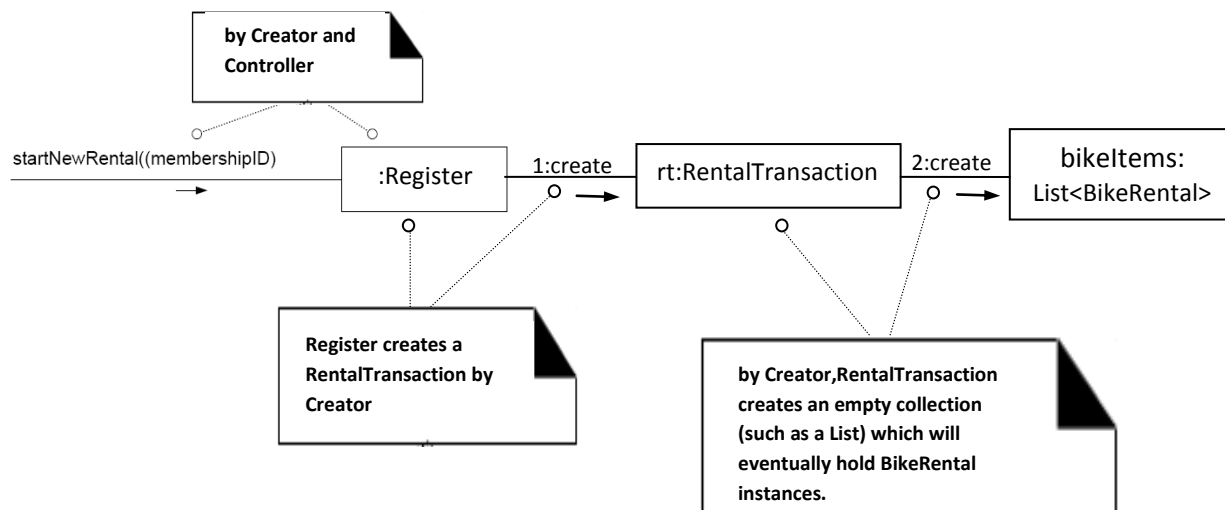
by Creator and Controller

startNewRental((membershipID)

:Register

1:create

rt:RentalTransaction

2:create

bikeItems: List<BikeRental>

Register creates a RentalTransaction by Creator

by Creator,RentalTransaction creates an empty collection (such as a List) which will eventually hold BikeRental instances.